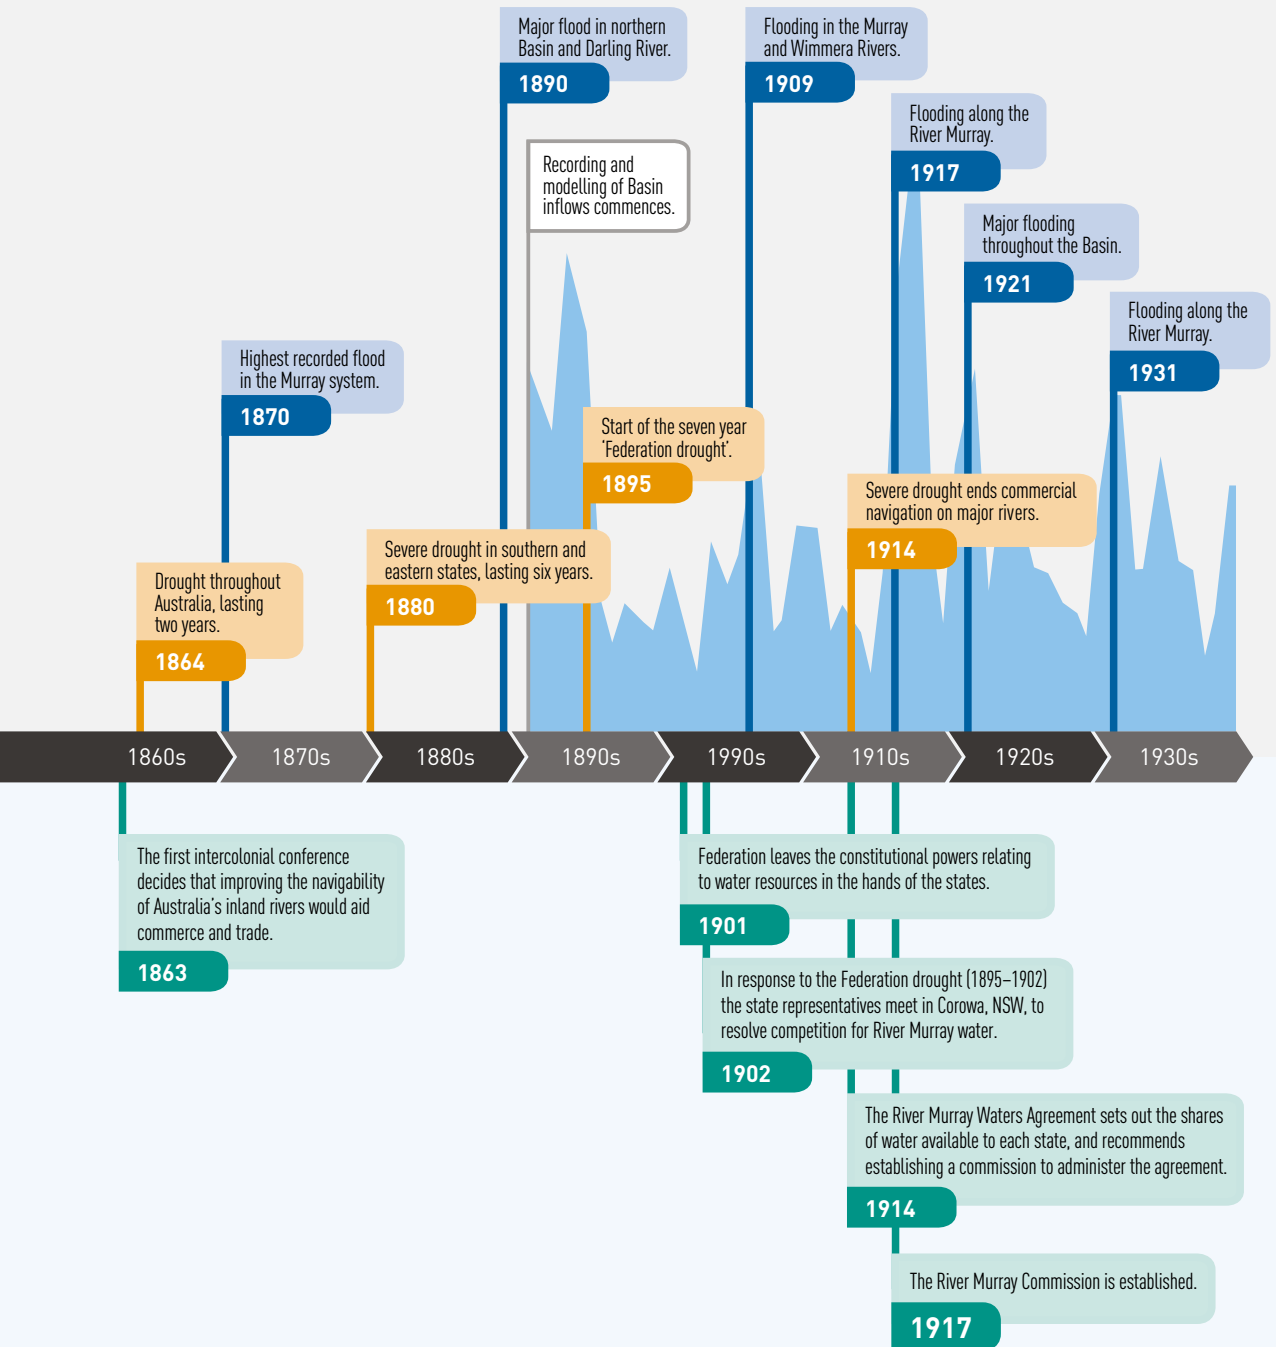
Major flood in northern Basin and Darling River.
1890

Flooding in the Murray and Wimmera Rivers.
1909

Flooding along the River Murray.
1917

Recording and modelling of Basin inflows commences.

Major flooding throughout the Basin.
1921

Flooding along the River Murray.
1931

Highest recorded flood in the Murray system.
1870

Start of the seven year 'Federation drought'.
1895

Severe drought ends commercial navigation on major rivers.
1914

Severe drought in southern and eastern states, lasting six years.
1880

Drought throughout Australia, lasting two years.
1864

1860s
1870s
1880s
1890s
1990s
1910s
1920s
1930s

The first intercolonial conference decides that improving the navigability of Australia's inland rivers would aid commerce and trade.
1863

Federation leaves the constitutional powers relating to water resources in the hands of the states.
1901

In response to the Federation drought (1895–1902) the state representatives meet in Corowa, NSW, to resolve competition for River Murray water.
1902

The River Murray Waters Agreement sets out the shares of water available to each state, and recommends establishing a commission to administer the agreement.
1914

The River Murray Commission is established.
1917